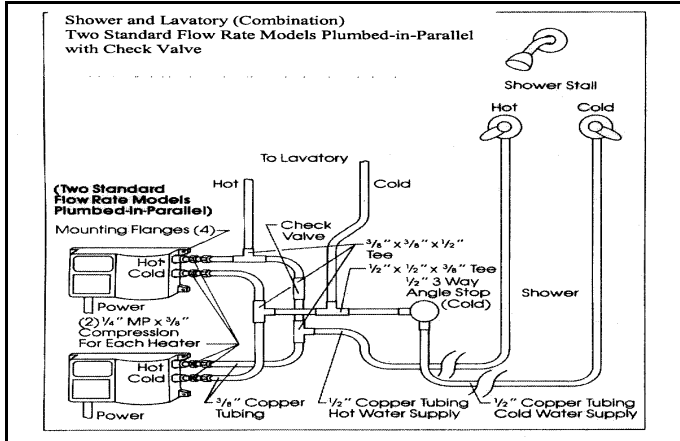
Shower and Lavatory (Combination)
Two Standard Flow Rate Models Plumbed-in-Parallel with Check Valve

Shower Stall

Hot

Cold

To Lavatory

Hot

Cold

(Two Standard Flow Rate Models Plumbed-in-Parallel)

Mounting Flanges (4)

Check Valve

$\frac{3}{8}$" x $\frac{3}{8}$" x $\frac{1}{2}$" Tee

$\frac{1}{2}$" x $\frac{1}{2}$" x $\frac{3}{8}$" Tee

$\frac{1}{2}$" 3 Way Angle Stop (Cold)

Hot

Cold

Power

(2) $\frac{1}{4}$" MP x $\frac{3}{8}$" Compression For Each Heater

Shower

Hot

Cold

Power

$\frac{3}{8}$" Copper Tubing

$\frac{1}{2}$" Copper Tubing Hot Water Supply

$\frac{1}{2}$" Copper Tubing Cold Water Supply